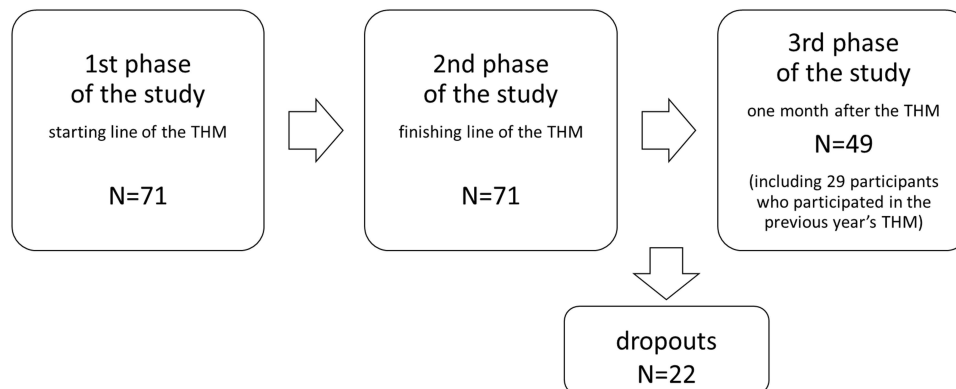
1st phase of the study

starting line of the THM

N=71

2nd phase of the study

finishing line of the THM

N=71

3rd phase of the study

one month after the THM

N=49

(including 29 participants who participated in the previous year's THM)

dropouts

N=22